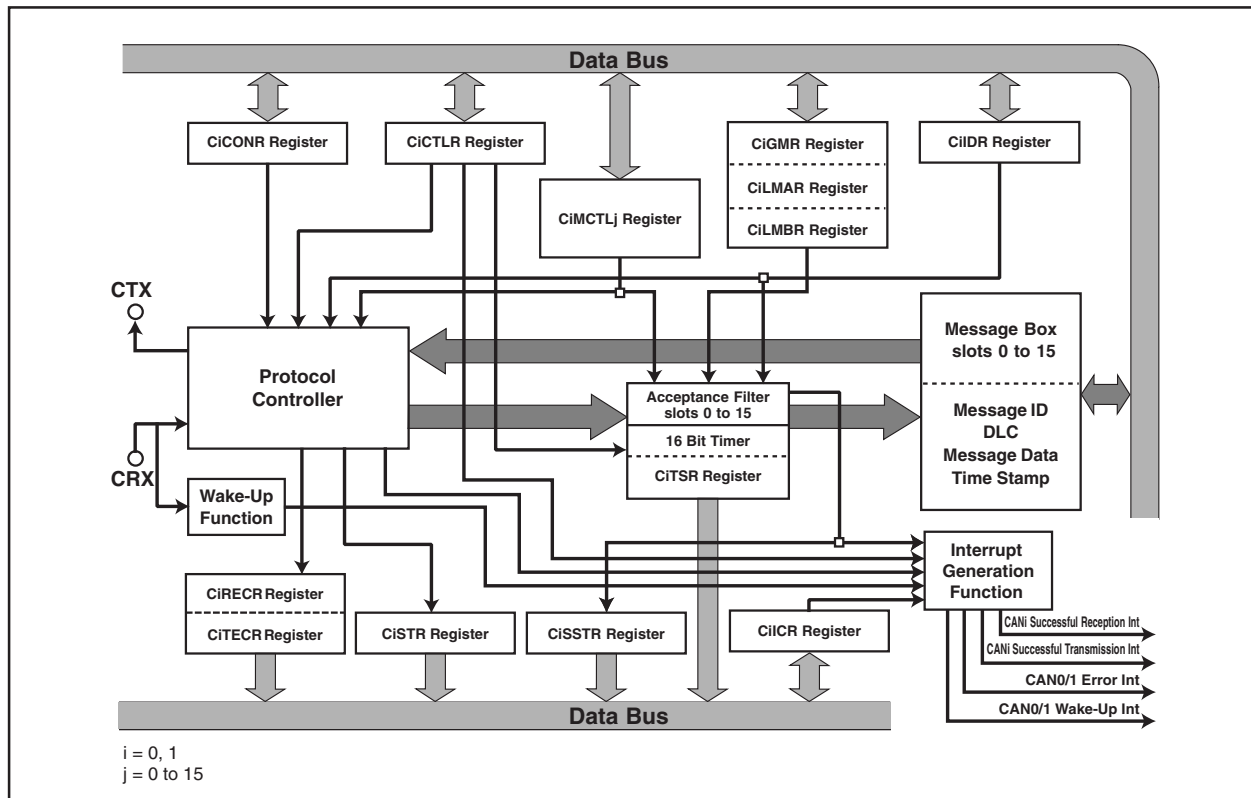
Data Bus

CiCONR Register

CiCTLR Register

CiMCTLj Register

CiGMR Register

CiLMAR Register

CiLMBR Register

CiIDR Register

CTX

CRX

Protocol Controller

Message Box slots 0 to 15

Message ID
DLC
Message Data
Time Stamp

Acceptance Filter slots 0 to 15

16 Bit Timer

CiTSR Register

Wake-Up Function

Interrupt Generation Function

CiRECR Register

CiTECR Register

CiSTR Register

CiSSTR Register

CiICR Register

CANi Successful Reception Int

CANi Successful Transmission Int

CAN0/1 Error Int

CAN0/1 Wake-Up Int

Data Bus

i = 0, 1
j = 0 to 15